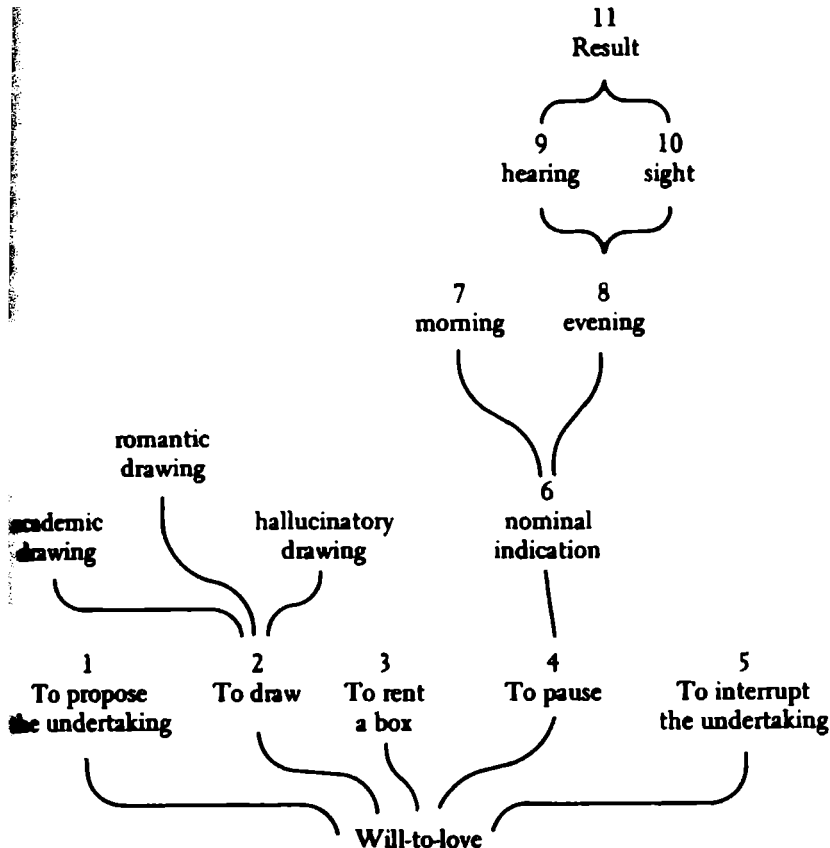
11
Result

9
hearing

10
sight

7
morning

8
evening

romantic drawing

academic drawing

hallucinatory drawing

6
nominal indication

1
To propose the undertaking

2
To draw

3
To rent a box

4
To pause

5
To interrupt the undertaking

Will-to-love